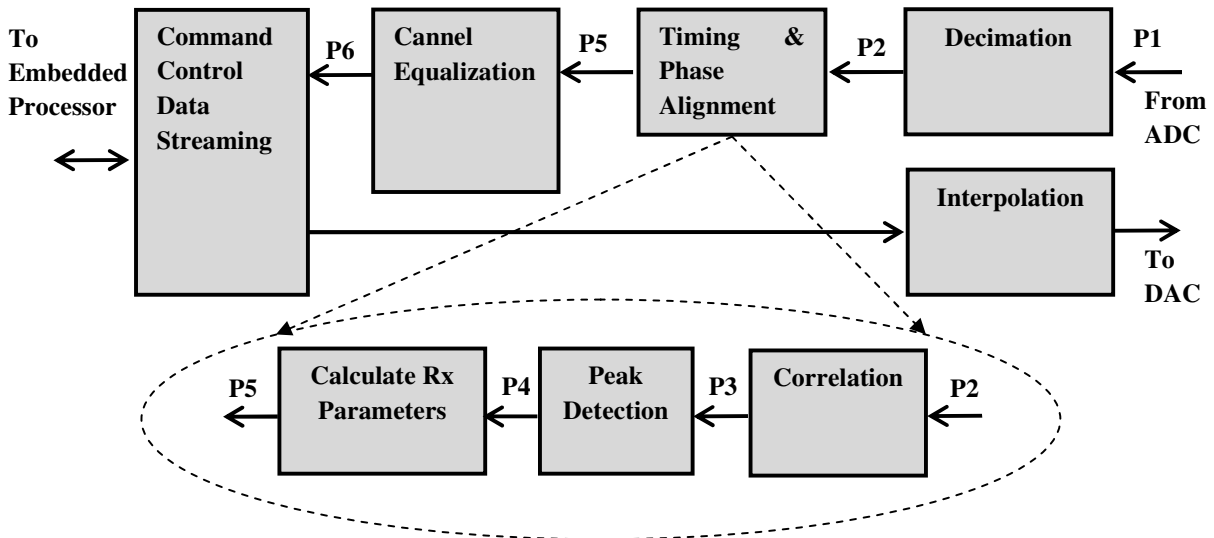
To Embedded Processor

Command Control Data Streaming

P6

Cannel Equalization

P5

Timing & Phase Alignment

P2

Decimation

P1

From ADC

Interpolation

To DAC

P5

Calculate Rx Parameters

P4

Peak Detection

P3

Correlation

P2